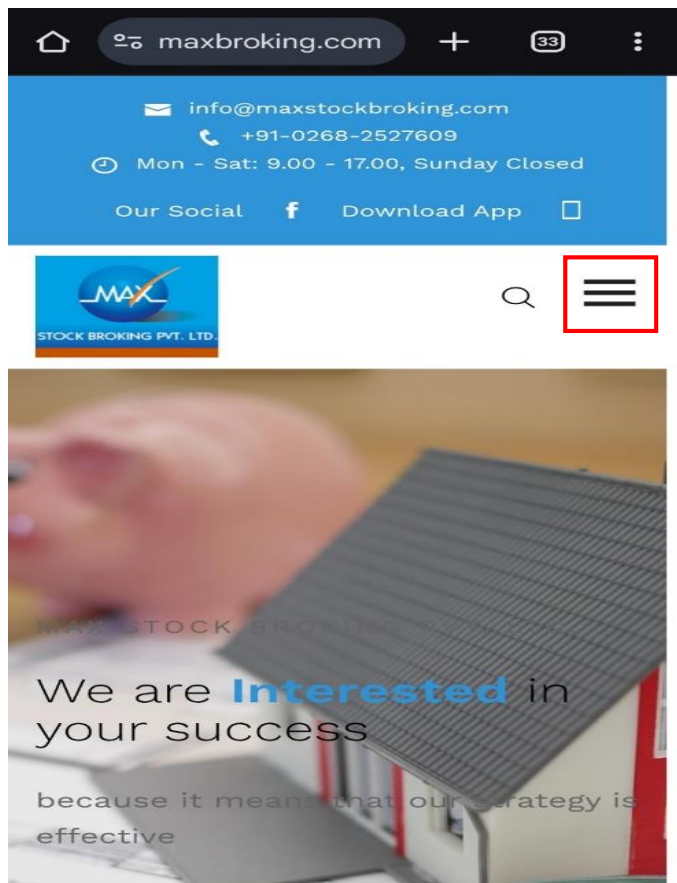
maxbroking.com

33

info@maxstockbroking.com

+91-0268-2527609

Mon - Sat: 9.00 - 17.00, Sunday Closed

Our Social

Download App

MAX

STOCK BROKING PVT. LTD.

MAX STOCK BROKING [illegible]

We are Interested in your success

because it means that our strategy is effective